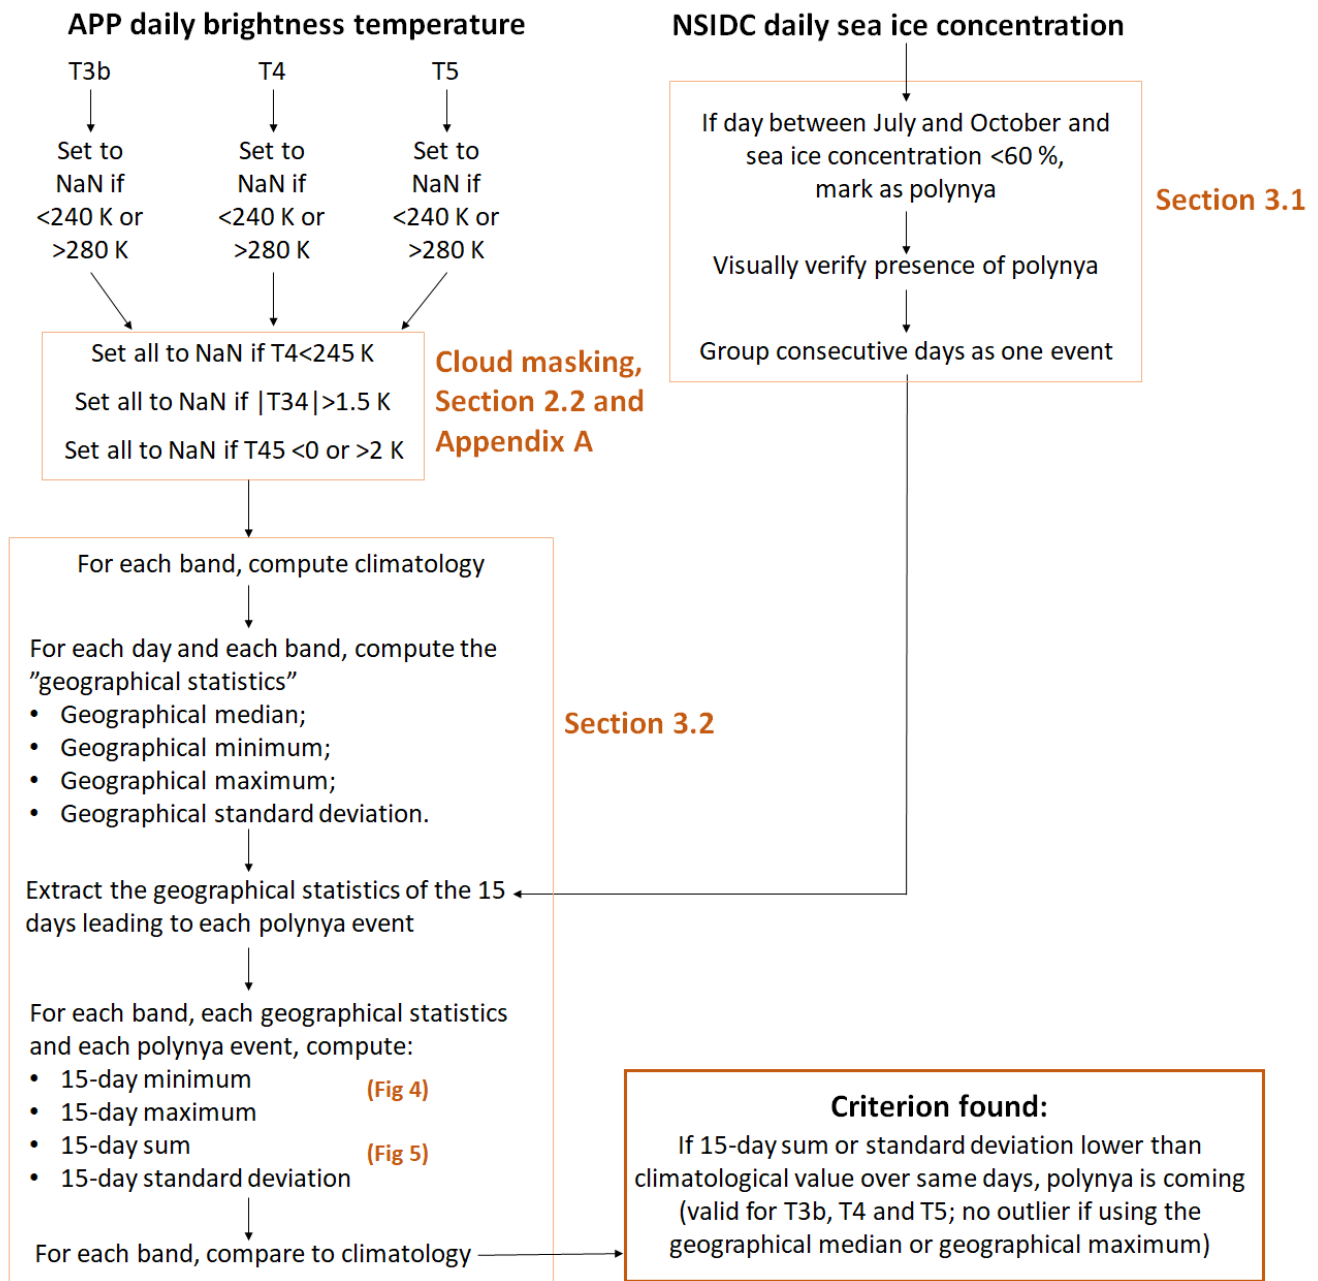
APP daily brightness temperature

T3b

Set to NaN if <240 K or >280 K

T4

Set to NaN if <240 K or >280 K

T5

Set to NaN if <240 K or >280 K

Set all to NaN if T4<245 K

Set all to NaN if |T34|>1.5 K

Set all to NaN if T45 <0 or >2 K

Cloud masking, Section 2.2 and Appendix A

NSIDC daily sea ice concentration

If day between July and October and sea ice concentration <60 %, mark as polynya

Visually verify presence of polynya

Group consecutive days as one event

Section 3.1

For each band, compute climatology

For each day and each band, compute the ”geographical statistics”
• Geographical median;
• Geographical minimum;
• Geographical maximum;
• Geographical standard deviation.

Section 3.2

Extract the geographical statistics of the 15 days leading to each polynya event

For each band, each geographical statistics and each polynya event, compute:
• 15-day minimum
• 15-day maximum
• 15-day sum
• 15-day standard deviation

(Fig 4)

(Fig 5)

For each band, compare to climatology

Criterion found:
If 15-day sum or standard deviation lower than climatological value over same days, polynya is coming (valid for T3b, T4 and T5; no outlier if using the geographical median or geographical maximum)